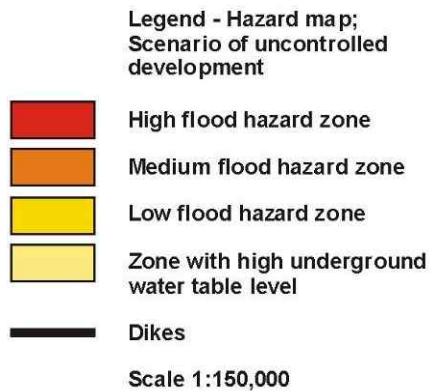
Legend - Hazard map; Scenario of uncontrolled development

High flood hazard zone

Medium flood hazard zone

Low flood hazard zone

Zone with high underground water table level

Dikes

Scale 1:150,000